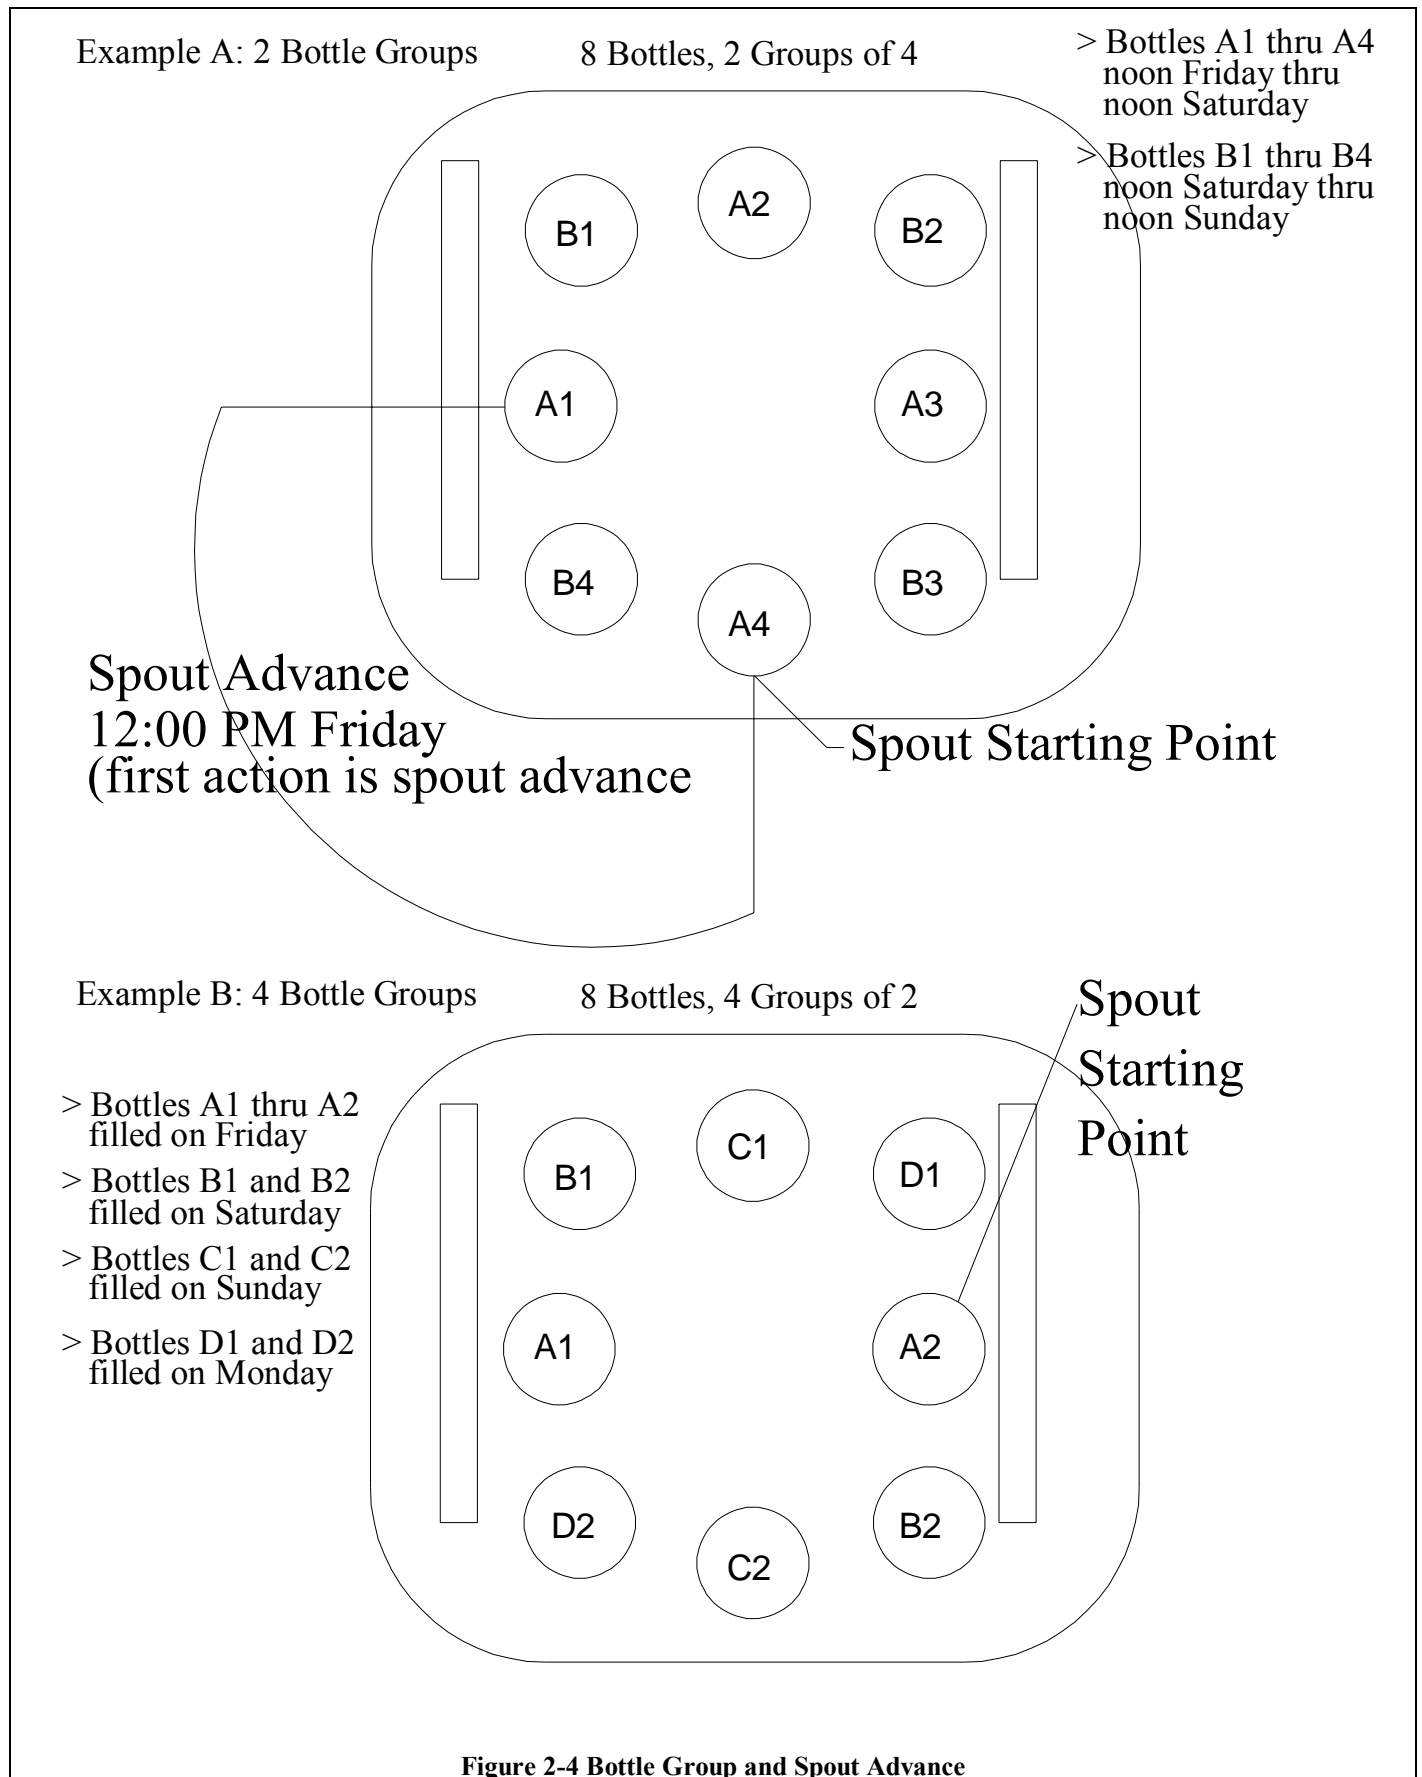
Example A: 2 Bottle Groups

8 Bottles, 2 Groups of 4

> Bottles A1 thru A4 noon Friday thru noon Saturday

> Bottles B1 thru B4 noon Saturday thru noon Sunday

B1

A2

B2

A1

A3

B4

A4

B3

Spout Advance
12:00 PM Friday
(first action is spout advance

Spout Starting Point

Example B: 4 Bottle Groups

8 Bottles, 4 Groups of 2

Spout Starting Point

> Bottles A1 thru A2 filled on Friday

> Bottles B1 and B2 filled on Saturday

> Bottles C1 and C2 filled on Sunday

> Bottles D1 and D2 filled on Monday

C1

B1

D1

A1

A2

D2

C2

B2

Figure 2-4 Bottle Group and Spout Advance